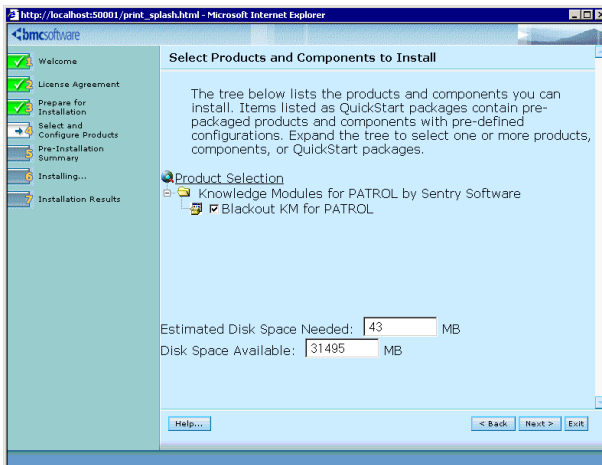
http://localhost:50001/print_splash.html - Microsoft Internet Explorer

bmcsoftware

1 Welcome
2 License Agreement
3 Prepare for Installation
4 Select and Configure Products
5 Pre-Installation Summary
6 Installing...
7 Installation Results

Select Products and Components to Install

The tree below lists the products and components you can install. Items listed as QuickStart packages contain pre-packaged products and components with pre-defined configurations. Expand the tree to select one or more products, components, or QuickStart packages.

Product Selection
Knowledge Modules for PATROL by Sentry Software
Blackout KM for PATROL

Estimated Disk Space Needed: 43 MB
Disk Space Available: 31495 MB

Help...

< Back Next > Exit